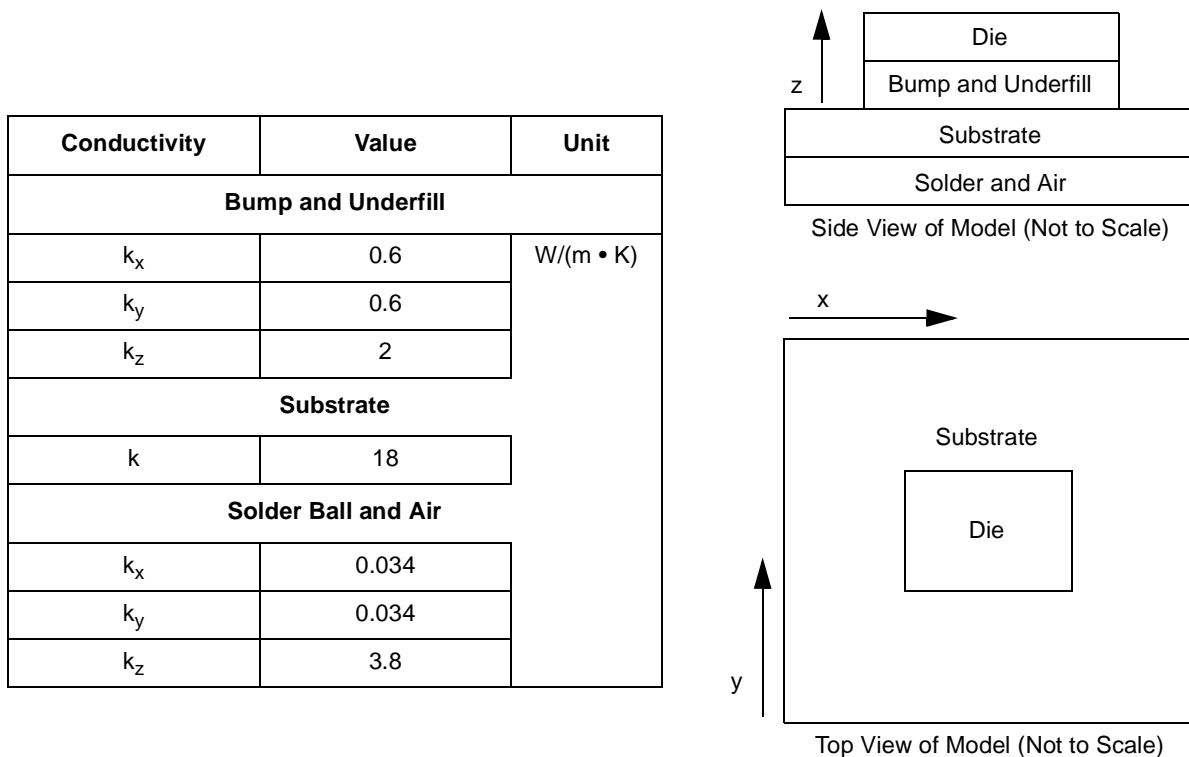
| Conductivity | Value | Unit |
|---|---|---|
| **Bump and Underfill** | | |
| $k_x$ | 0.6 | W/(m • K) |
| $k_y$ | 0.6 | |
| $k_z$ | 2 | |
| **Substrate** | | |
| k | 18 | |
| **Solder Ball and Air** | | |
| $k_x$ | 0.034 | |
| $k_y$ | 0.034 | |
| $k_z$ | 3.8 | |

z
Die
Bump and Underfill
Substrate
Solder and Air
Side View of Model (Not to Scale)

x
Substrate
Die
y
Top View of Model (Not to Scale)